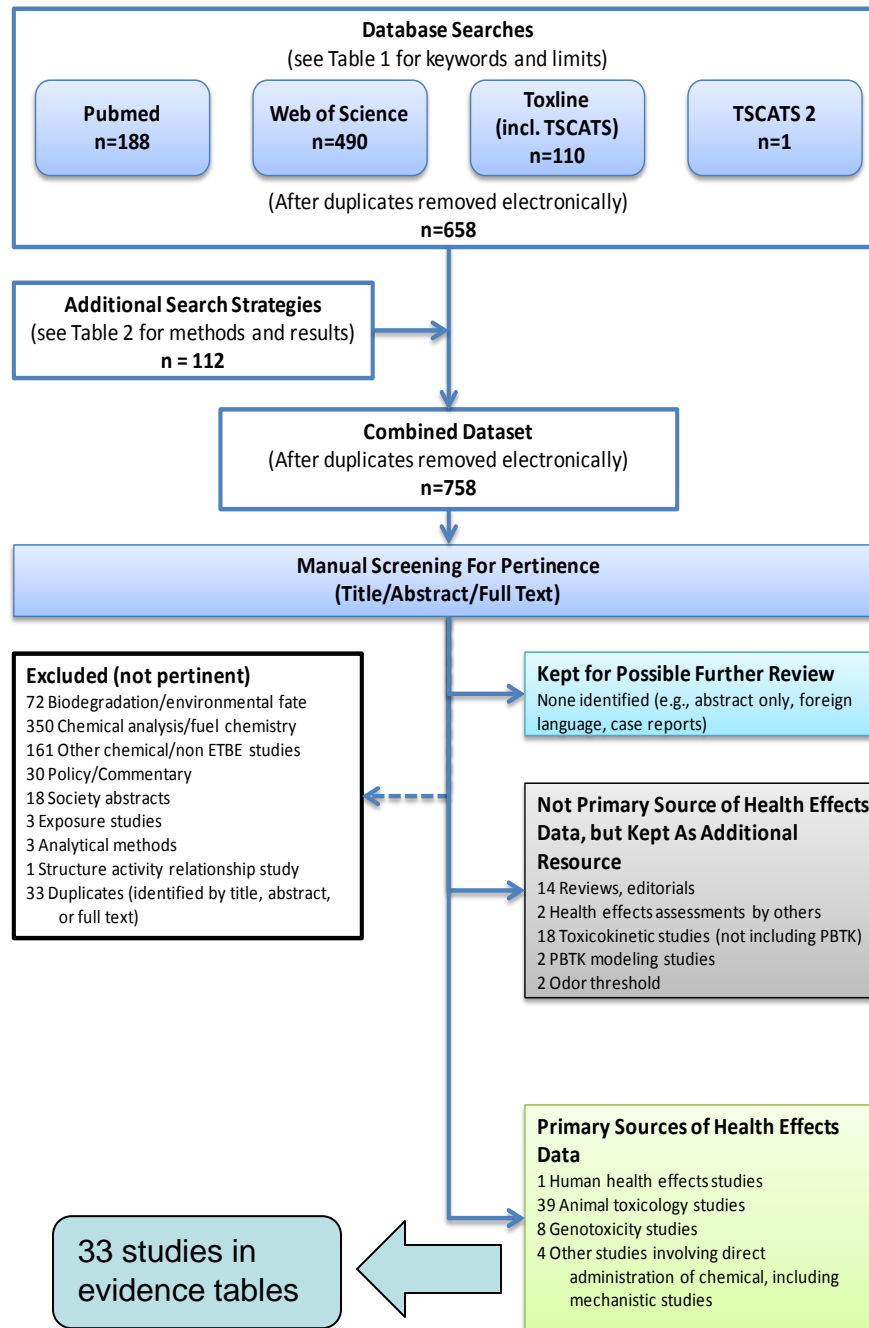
Database Searches
(see Table 1 for keywords and limits)

Pubmed
n=188

Web of Science
n=490

Toxline
(incl. TSCATS)
n=110

TSCATS 2
n=1

(After duplicates removed electronically)
n=658

Additional Search Strategies
(see Table 2 for methods and results)
n = 112

Combined Dataset
(After duplicates removed electronically)
n=758

Manual Screening For Pertinence
(Title/Abstract/Full Text)

Excluded (not pertinent)
72 Biodegradation/environmental fate
350 Chemical analysis/fuel chemistry
161 Other chemical/non ETBE studies
30 Policy/Commentary
18 Society abstracts
3 Exposure studies
3 Analytical methods
1 Structure activity relationship study
33 Duplicates (identified by title, abstract, or full text)

Kept for Possible Further Review
None identified (e.g., abstract only, foreign language, case reports)

Not Primary Source of Health Effects Data, but Kept As Additional Resource
14 Reviews, editorials
2 Health effects assessments by others
18 Toxicokinetic studies (not including PBTK)
2 PBTK modeling studies
2 Odor threshold

Primary Sources of Health Effects Data
1 Human health effects studies
39 Animal toxicology studies
8 Genotoxicity studies
4 Other studies involving direct administration of chemical, including mechanistic studies

33 studies in evidence tables